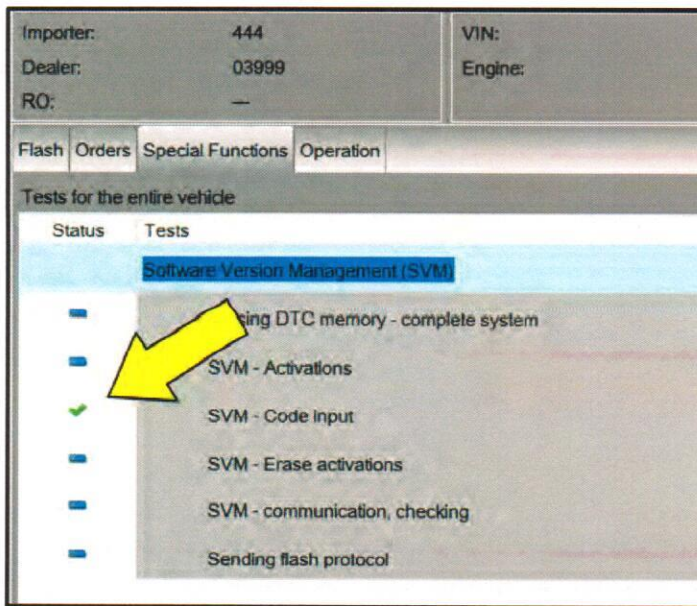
Importer: 444
Dealer: 03999
RO: —

VIN:
Engine:

Flash Orders Special Functions Operation

Tests for the entire vehicle

| Status | Tests |
|---|---|
| | Software Version Management (SVM) |
| | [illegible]sing DTC memory - complete system |
| | SVM - Activations |
| | SVM - Code input |
| | SVM - Erase activations |
| | SVM - communication, checking |
| | Sending flash protocol |